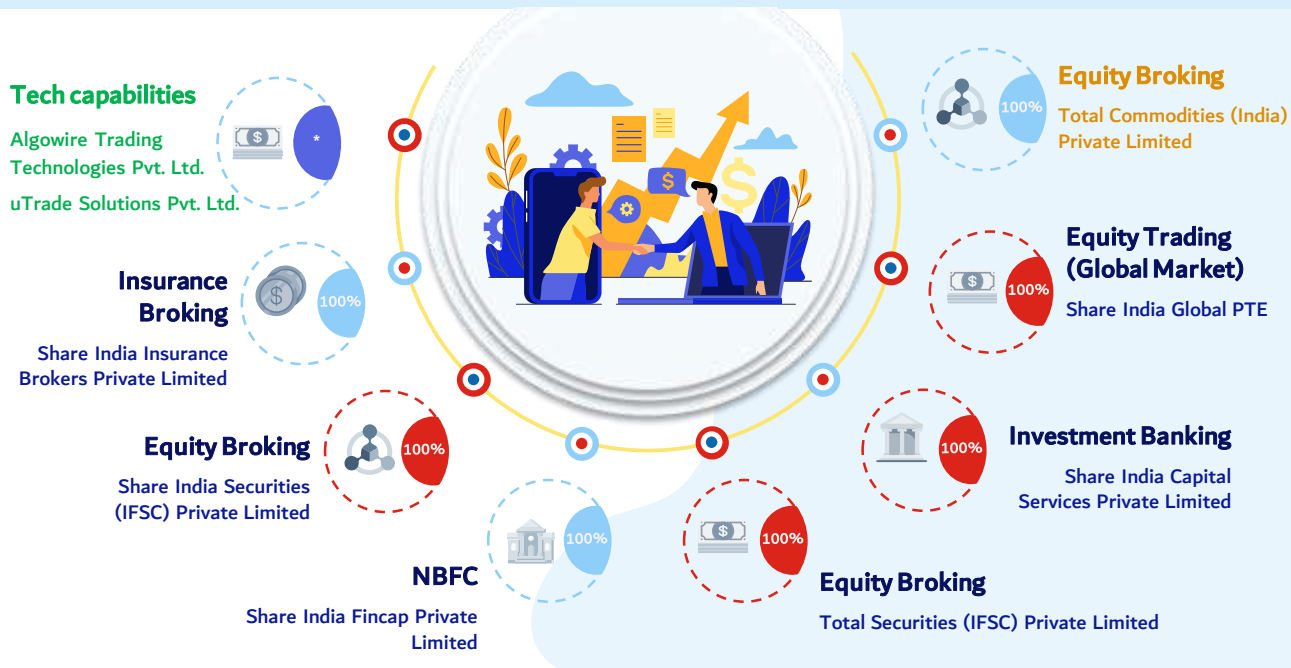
Tech capabilities
Algowire Trading Technologies Pvt. Ltd.
uTrade Solutions Pvt. Ltd.

*

Equity Broking
Total Commodities (India) Private Limited

100%

Insurance Broking
Share India Insurance Brokers Private Limited

100%

Equity Trading (Global Market)
Share India Global PTE

100%

Equity Broking
Share India Securities (IFSC) Private Limited

100%

Investment Banking
Share India Capital Services Private Limited

100%

NBFC
Share India Fincap Private Limited

100%

Equity Broking
Total Securities (IFSC) Private Limited

100%